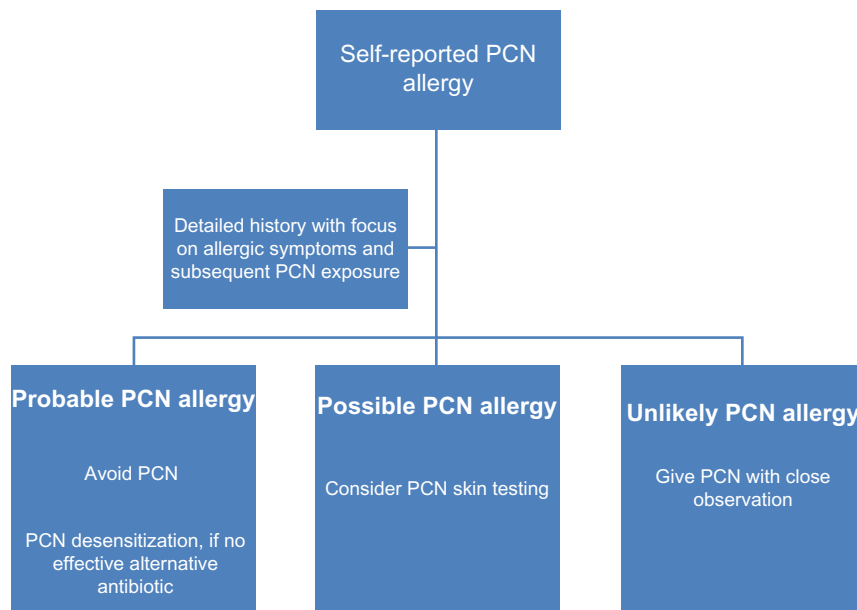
Self-reported PCN allergy

Detailed history with focus on allergic symptoms and subsequent PCN exposure

Probable PCN allergy

Avoid PCN

PCN desensitization, if no effective alternative antibiotic

Possible PCN allergy

Consider PCN skin testing

Unlikely PCN allergy

Give PCN with close observation